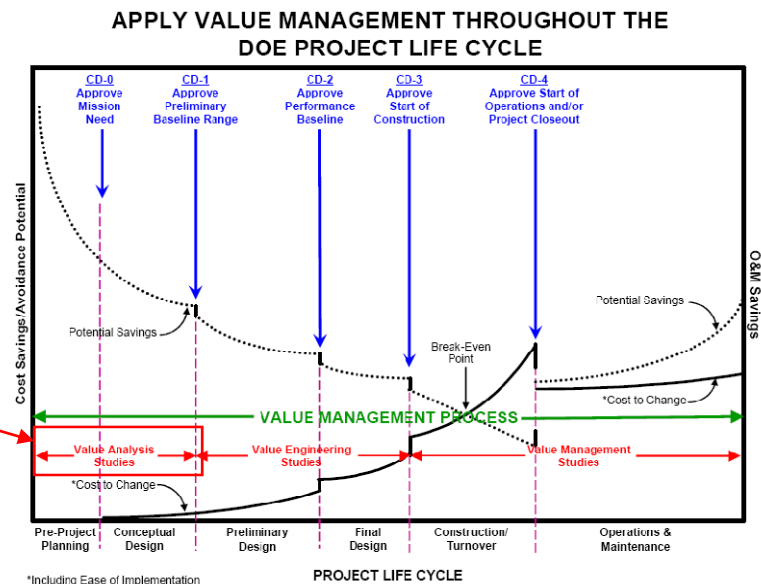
APPLY VALUE MANAGEMENT THROUGHOUT THE DOE PROJECT LIFE CYCLE

CD-0
Approve Mission Need

CD-1
Approve Preliminary Baseline Range

CD-2
Approve Performance Baseline

CD-3
Approve Start of Construction

CD-4
Approve Start of Operations and/or Project Closeout

Cost Savings/Avoidance Potential

O&M Savings

Potential Savings

Potential Savings

Break-Even Point

*Cost to Change

VALUE MANAGEMENT PROCESS

Value Analysis Studies

Value Engineering Studies

Value Management Studies

*Cost to Change

Pre-Project Planning

Conceptual Design

Preliminary Design

Final Design

Construction/ Turnover

Operations & Maintenance

*Including Ease of Implementation

PROJECT LIFE CYCLE